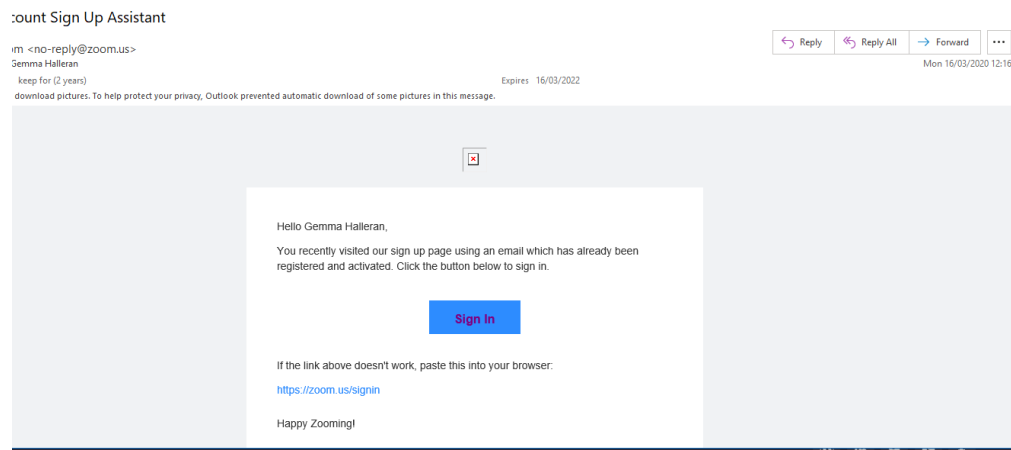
:count Sign Up Assistant

om <no-reply@zoom.us>
Gemma Halleran

keep for (2 years)

Expires 16/03/2022

download pictures. To help protect your privacy, Outlook prevented automatic download of some pictures in this message.

Reply
Reply All
Forward
...

Mon 16/03/2020 12:16

Hello Gemma Halleran,

You recently visited our sign up page using an email which has already been registered and activated. Click the button below to sign in.

Sign In

If the link above doesn't work, paste this into your browser:

https://zoom.us/signin

Happy Zooming!